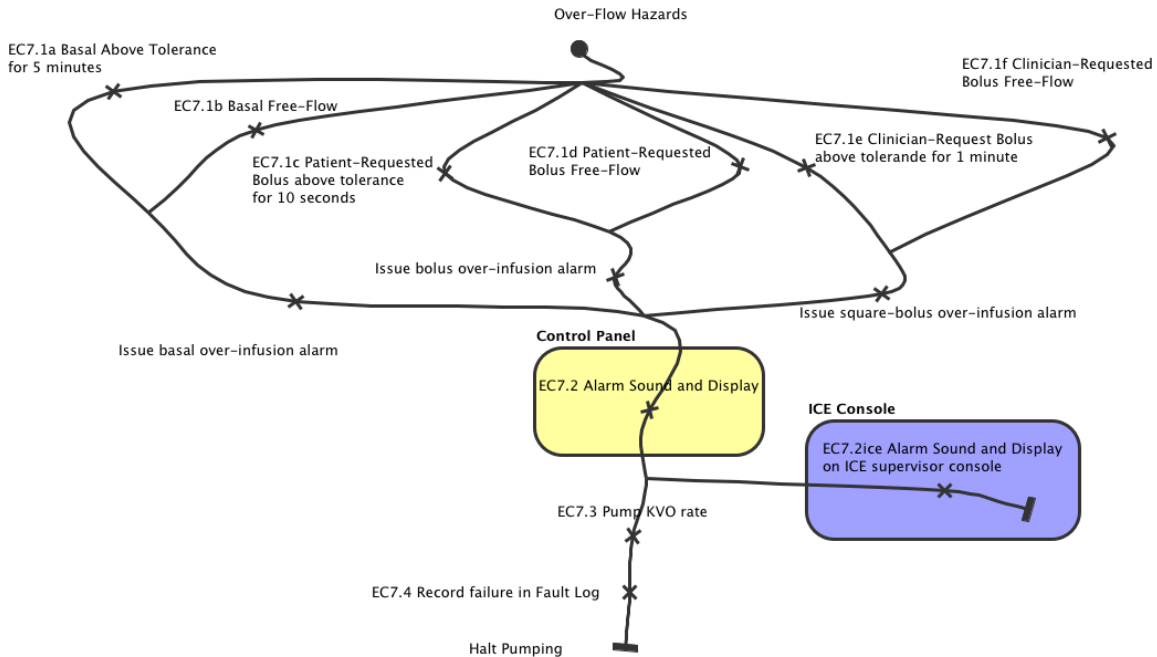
Over-Flow Hazards

EC7.1a Basal Above Tolerance for 5 minutes

EC7.1f Clinician-Requested Bolus Free-Flow

EC7.1b Basal Free-Flow

EC7.1c Patient-Requested Bolus above tolerance for 10 seconds

EC7.1d Patient-Requested Bolus Free-Flow

EC7.1e Clinician-Request Bolus above tolerande for 1 minute

Issue bolus over-infusion alarm

Issue square-bolus over-infusion alarm

Issue basal over-infusion alarm

Control Panel

EC7.2 Alarm Sound and Display

ICE Console

EC7.2ice Alarm Sound and Display on ICE supervisor console

EC7.3 Pump KVO rate

EC7.4 Record failure in Fault Log

Halt Pumping